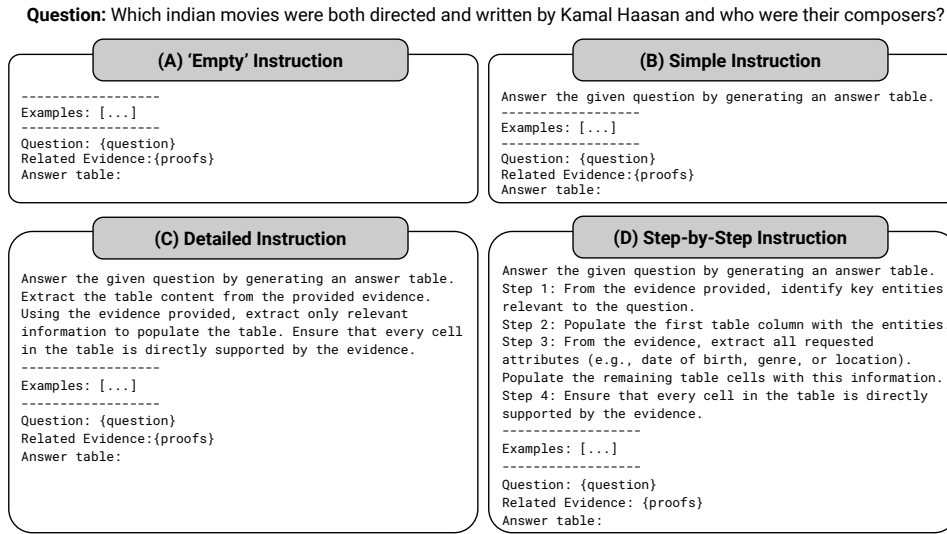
**Question:** Which indian movies were both directed and written by Kamal Haasan and who were their composers?

**(A) 'Empty' Instruction**

------------------
Examples: [...]
------------------
Question: {question}
Related Evidence:{proofs}
Answer table:

**(B) Simple Instruction**

Answer the given question by generating an answer table.
------------------
Examples: [...]
------------------
Question: {question}
Related Evidence:{proofs}
Answer table:

**(C) Detailed Instruction**

Answer the given question by generating an answer table. Extract the table content from the provided evidence. Using the evidence provided, extract only relevant information to populate the table. Ensure that every cell in the table is directly supported by the evidence.
------------------
Examples: [...]
------------------
Question: {question}
Related Evidence:{proofs}
Answer table:

**(D) Step-by-Step Instruction**

Answer the given question by generating an answer table.
Step 1: From the evidence provided, identify key entities relevant to the question.
Step 2: Populate the first table column with the entities
Step 3: From the evidence, extract all requested attributes (e.g., date of birth, genre, or location). Populate the remaining table cells with this information.
Step 4: Ensure that every cell in the table is directly supported by the evidence.
------------------
Examples: [...]
------------------
Question: {question}
Related Evidence: {proofs}
Answer table: